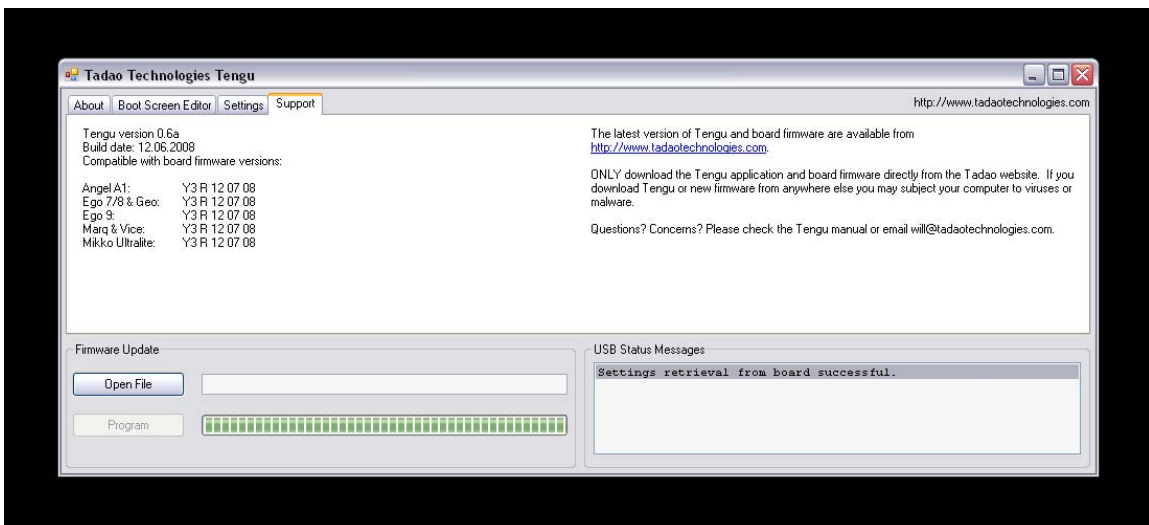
Tadao Technologies Tengu

About | Boot Screen Editor | Settings | Support

http://www.tadaotechnologies.com

Tengu version 0.6a
Build date: 12.06.2008
Compatible with board firmware versions:

| | |
|---|---|
| Angel A1: | Y3 R 12 07 08 |
| Ego 7/8 & Geo: | Y3 R 12 07 08 |
| Ego 9: | Y3 R 12 07 08 |
| Marq & Vice: | Y3 R 12 07 08 |
| Mikko Ultralite: | Y3 R 12 07 08 |

The latest version of Tengu and board firmware are available from http://www.tadaotechnologies.com.

ONLY download the Tengu application and board firmware directly from the Tadao website. If you download Tengu or new firmware from anywhere else you may subject your computer to viruses or malware.

Questions? Concerns? Please check the Tengu manual or email will@tadaotechnologies.com.

Firmware Update

Open File

Program

USB Status Messages

Settings retrieval from board successful.